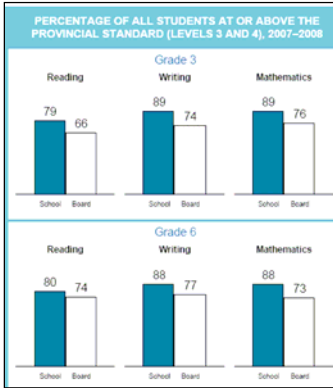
PERCENTAGE OF ALL STUDENTS AT OR ABOVE THE PROVINCIAL STANDARD (LEVELS 3 AND 4), 2007–2008

Grade 3

Reading

79 66

School Board

Writing

89 74

School Board

Mathematics

89 76

School Board

Grade 6

Reading

80 74

School Board

Writing

88 77

School Board

Mathematics

88 73

School Board